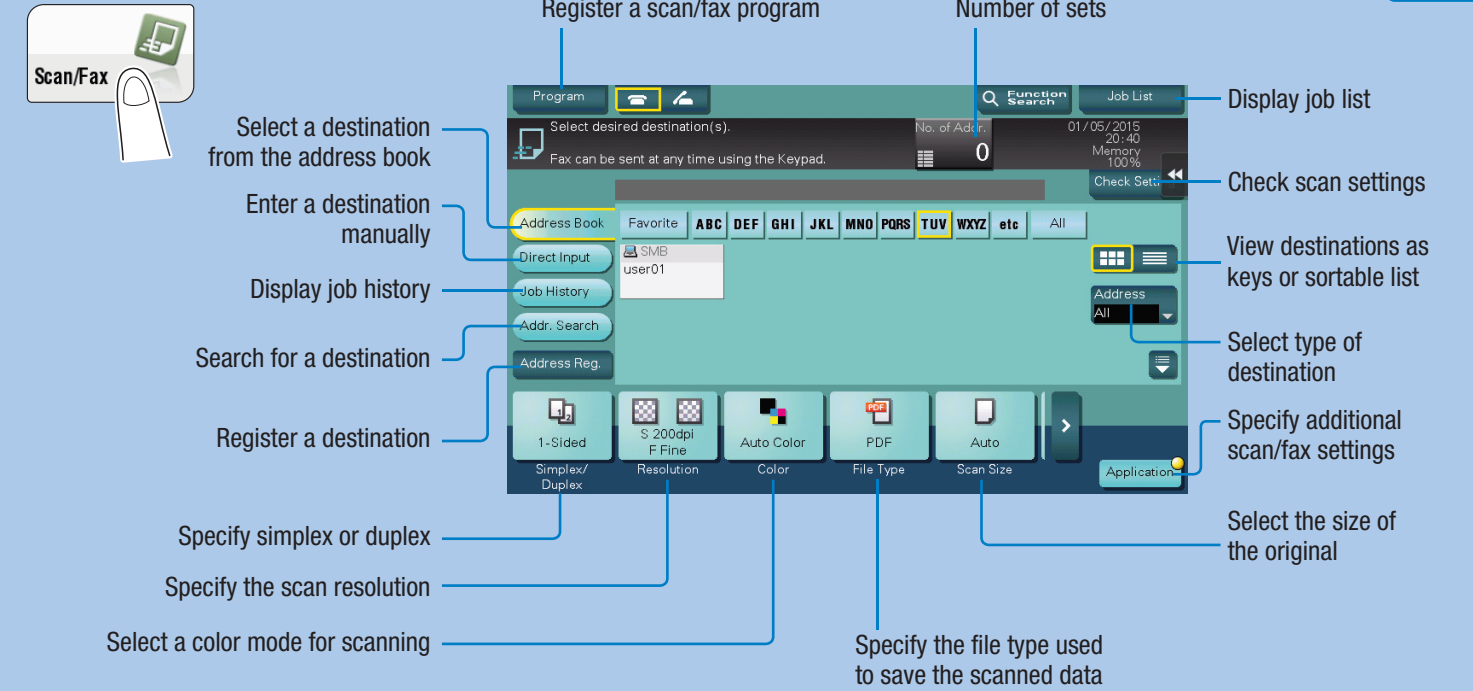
Scan/Fax

Register a scan/fax program

Number of sets

Program

Function Search

Job List

Display job list

Select a destination from the address book

Select desired destination(s).

Fax can be sent at any time using the Keypad.

No. of Addr.

0

01/05/2015 20:40 Memory 100%

Check Sett

Check scan settings

Enter a destination manually

Address Book

Favorite ABC DEF GHI JKL MNO PQRS TUV WXYZ etc All

SMB

user01

View destinations as keys or sortable list

Direct Input

Display job history

Job History

Address

All

Addr. Search

Select type of destination

Search for a destination

Address Reg.

Register a destination

1-Sided

S 200dpi F Fine

Auto Color

PDF

Auto

Specify additional scan/fax settings

Simplex/ Duplex

Resolution

Color

File Type

Scan Size

Application

Specify simplex or duplex

Select the size of the original

Specify the scan resolution

Select a color mode for scanning

Specify the file type used to save the scanned data